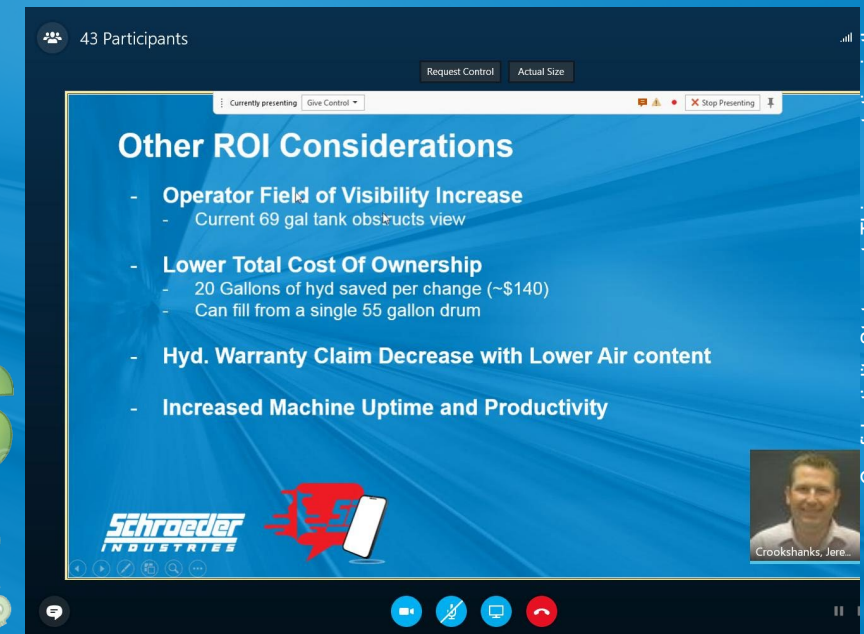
43 Participants

Request Control

Actual Size

Currently presenting

Give Control

Stop Presenting

Other ROI Considerations

- Operator Field of Visibility Increase
 - Current 69 gal tank obstructs view

- Lower Total Cost Of Ownership
 - 20 Gallons of hyd saved per change (~$140)
 - Can fill from a single 55 gallon drum

- Hyd. Warranty Claim Decrease with Lower Air content

- Increased Machine Uptime and Productivity

Schroeder INDUSTRIES

Crookshanks, Jere...